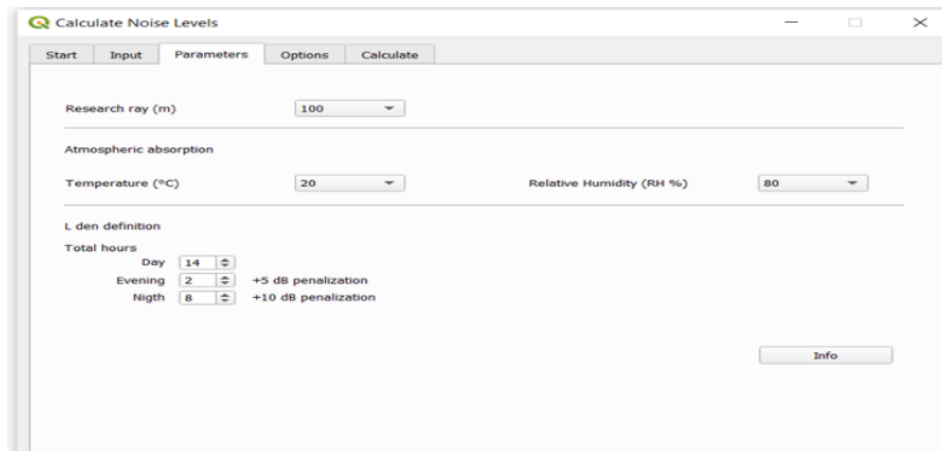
Calculate Noise Levels

Start | Input | Parameters | Options | Calculate

Research ray (m) 100

Atmospheric absorption

Temperature (°C) 20

Relative Humidity (RH %) 80

L den definition

Total hours

Day 14

Evening 2 +5 dB penalization

Nigth 8 +10 dB penalization

Info